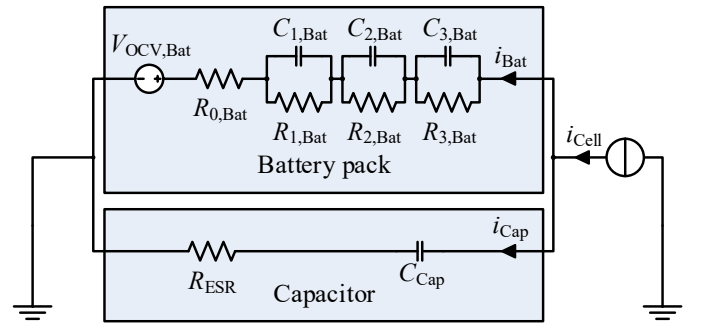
$V_{\mathrm{OCV,Bat}}$ $C_{1,\mathrm{Bat}}$ $C_{2,\mathrm{Bat}}$ $C_{3,\mathrm{Bat}}$ $i_{\mathrm{Bat}}$

$R_{0,\mathrm{Bat}}$ $R_{1,\mathrm{Bat}}$ $R_{2,\mathrm{Bat}}$ $R_{3,\mathrm{Bat}}$

$i_{\mathrm{Cell}}$

Battery pack

$i_{\mathrm{Cap}}$

$R_{\mathrm{ESR}}$ $C_{\mathrm{Cap}}$

Capacitor